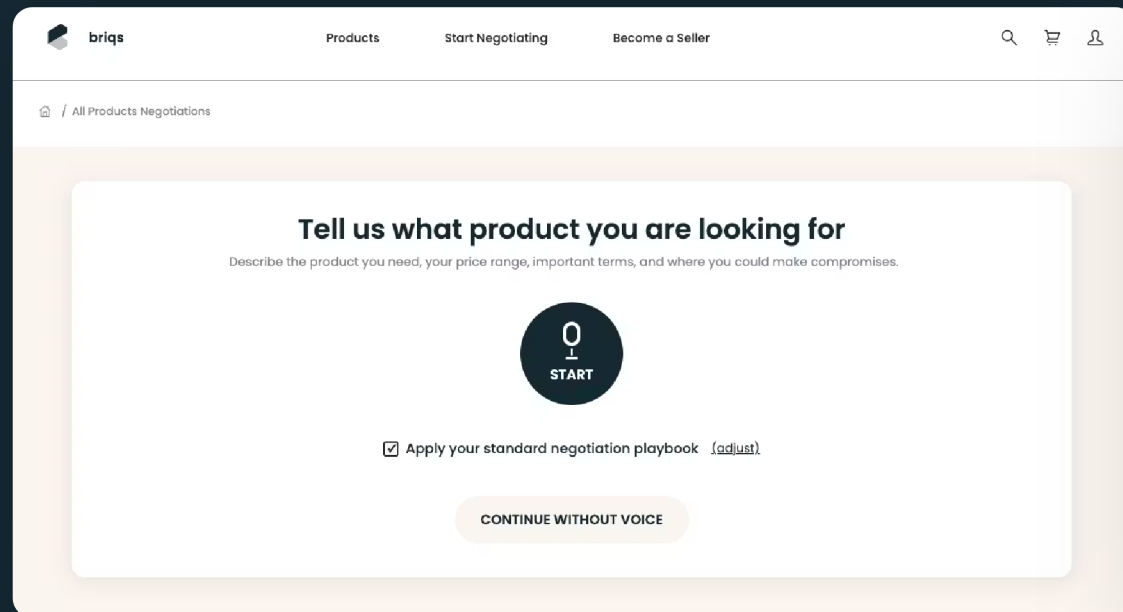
briqs

Products Start Negotiating Become a Seller

/ All Products Negotiations

Tell us what product you are looking for

Describe the product you need, your price range, important terms, and where you could make compromises.

START

Apply your standard negotiation playbook (adjust)

CONTINUE WITHOUT VOICE